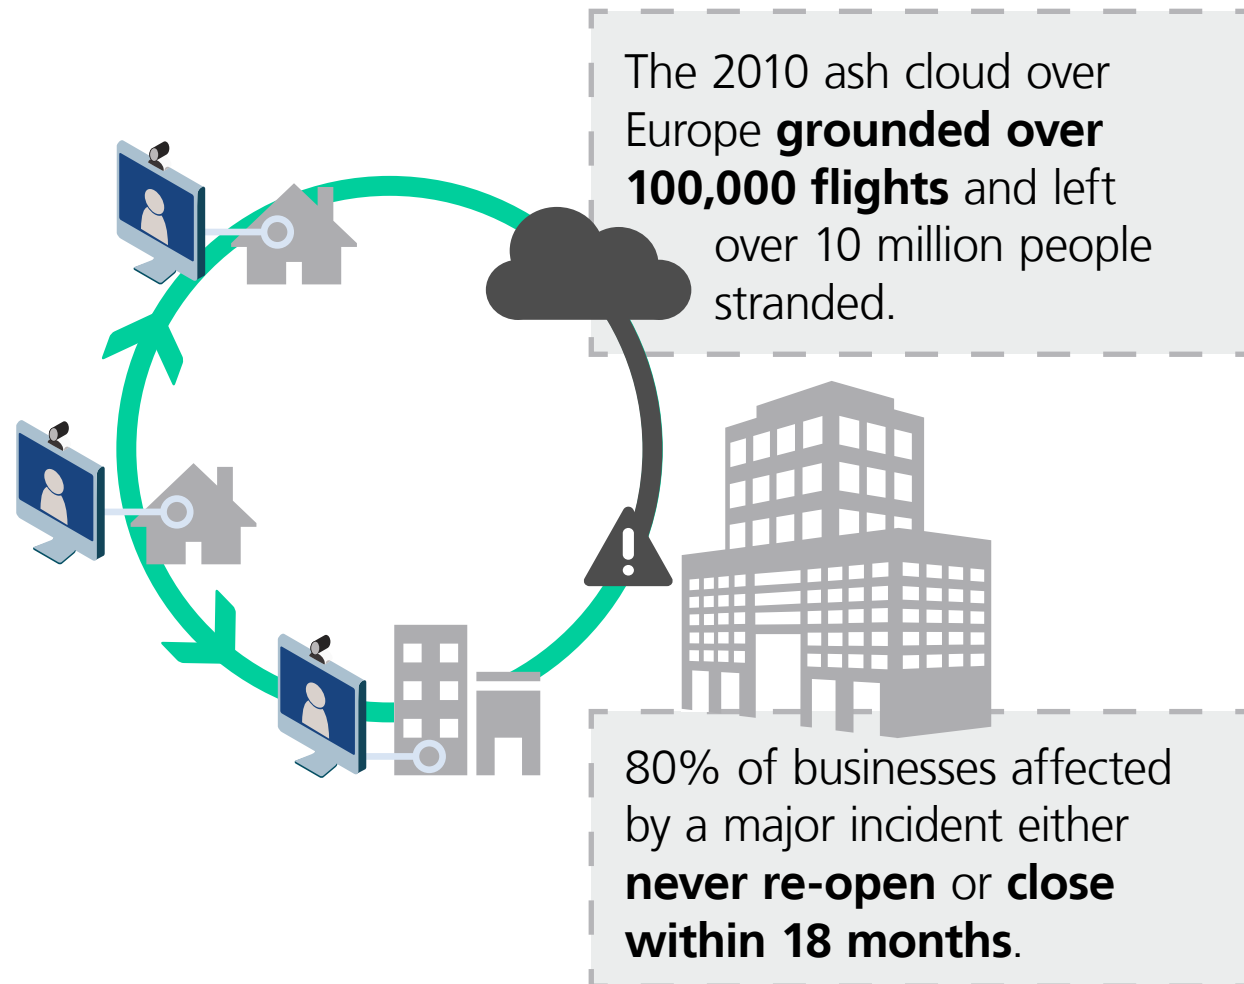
The 2010 ash cloud over Europe **grounded over 100,000 flights** and left over 10 million people stranded.

80% of businesses affected by a major incident either **never re-open** or **close within 18 months**.